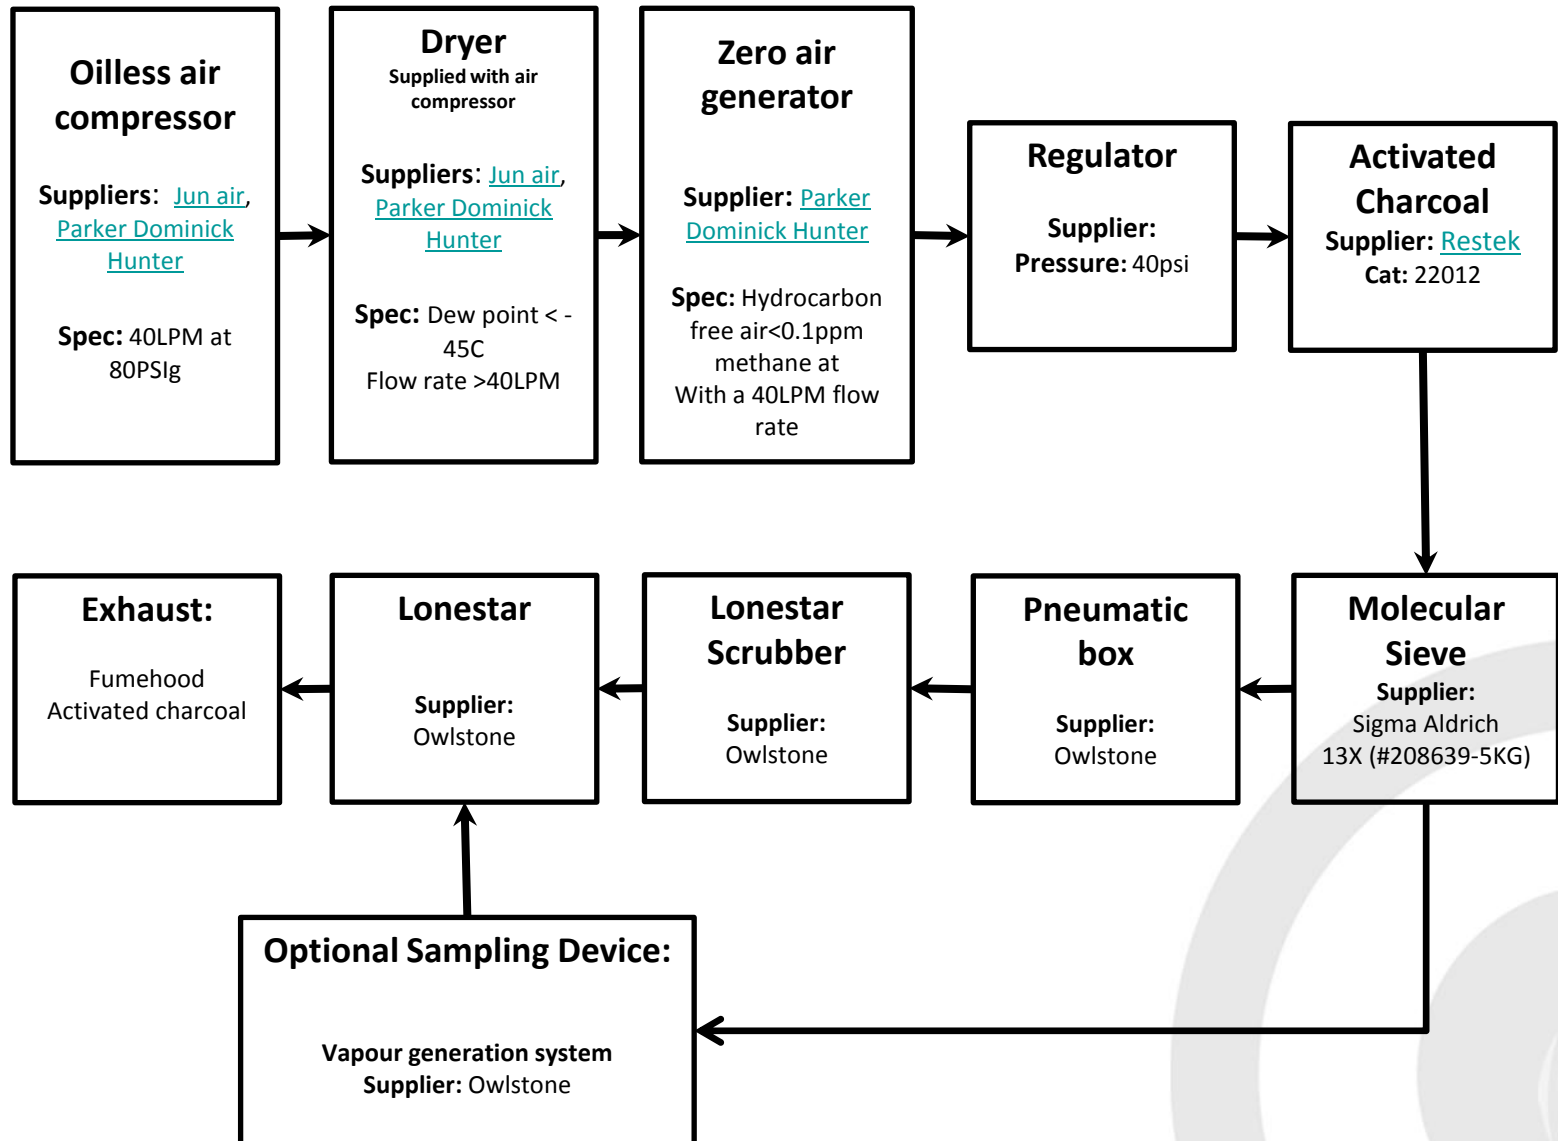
Oilless air compressor

Suppliers: Jun air, Parker Dominick Hunter

Spec: 40LPM at 80PSIg

Dryer
Supplied with air compressor

Suppliers: Jun air, Parker Dominick Hunter

Spec: Dew point < -45C
Flow rate >40LPM

Zero air generator

Supplier: Parker Dominick Hunter

Spec: Hydrocarbon free air<0.1ppm methane at
With a 40LPM flow rate

Regulator

Supplier:
Pressure: 40psi

Activated Charcoal
Supplier: Restek
Cat: 22012

Molecular Sieve
Supplier:
Sigma Aldrich
13X (#208639-5KG)

Pneumatic box

Supplier:
Owlstone

Lonestar Scrubber

Supplier:
Owlstone

Lonestar

Supplier:
Owlstone

Exhaust:

Fumehood
Activated charcoal

Optional Sampling Device:

Vapour generation system
Supplier: Owlstone